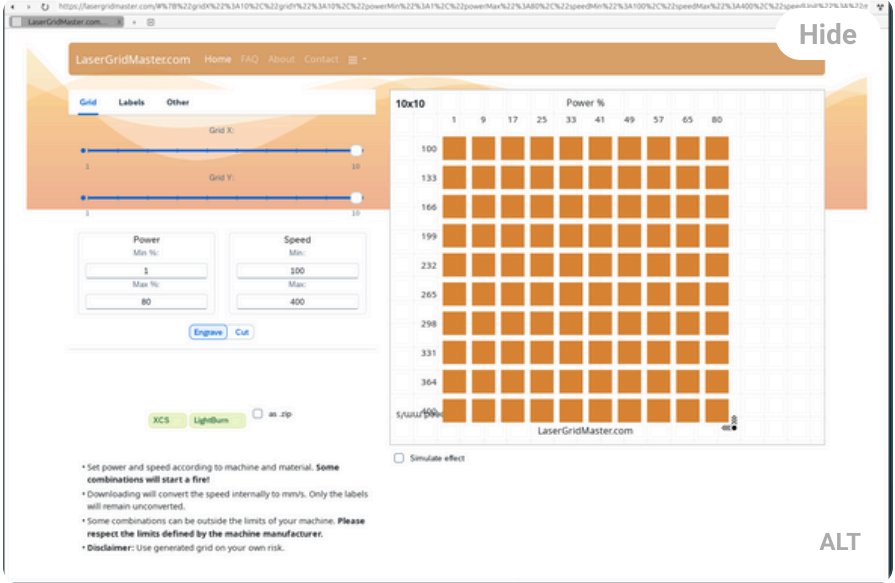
https://lasergridmaster.com/#%7B%22gridX%22%3A10%2C%22gridY%22%3A10%2C%22powerMin%22%3A1%2C%22powerMax%22%3A80%2C%22speedMin%22%3A100%2C%22speedMax%22%3A400%2C%22speedUnit%22%3A%22

LaserGridMaster.com

Hide

LaserGridMaster.com Home FAQ About Contact

Grid Labels Other

Grid X:

1 10

Grid Y:

1 10

Power
Min %:
1
Max %:
80

Speed
Min:
100
Max:
400

Engrave Cut

XCS LightBurn as .zip

• Set power and speed according to machine and material. **Some combinations will start a fire!**
• Downloading will convert the speed internally to mm/s. Only the labels will remain unconverted.
• Some combinations can be outside the limits of your machine. **Please respect the limits defined by the machine manufacturer.**
• **Disclaimer:** Use generated grid on your own risk.

10x10

Power %

1 9 17 25 33 41 49 57 65 80

100
133
166
199
232
265
298
331
364
400

Speed mm/s

LaserGridMaster.com

Simulate effect

ALT